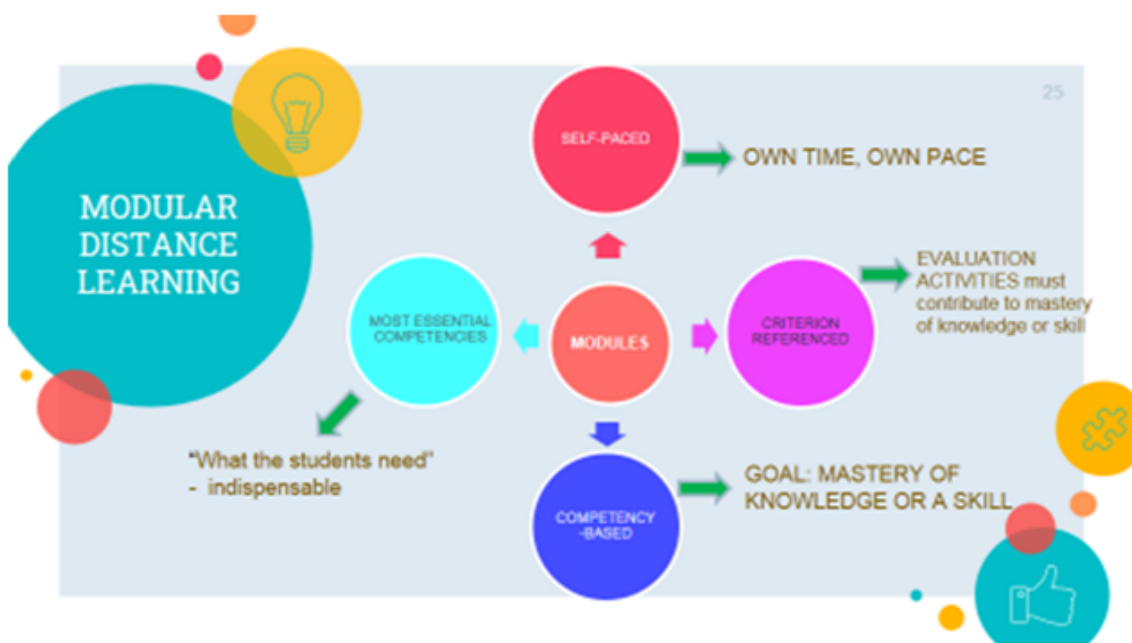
MODULAR DISTANCE LEARNING

25

SELF-PACED

OWN TIME, OWN PACE

MOST ESSENTIAL COMPETENCIES

MODULES

CRITERION REFERENCED

EVALUATION ACTIVITIES must contribute to mastery of knowledge or skill

"What the students need"
- indispensable

COMPETENCY -BASED

GOAL: MASTERY OF KNOWLEDGE OR A SKILL